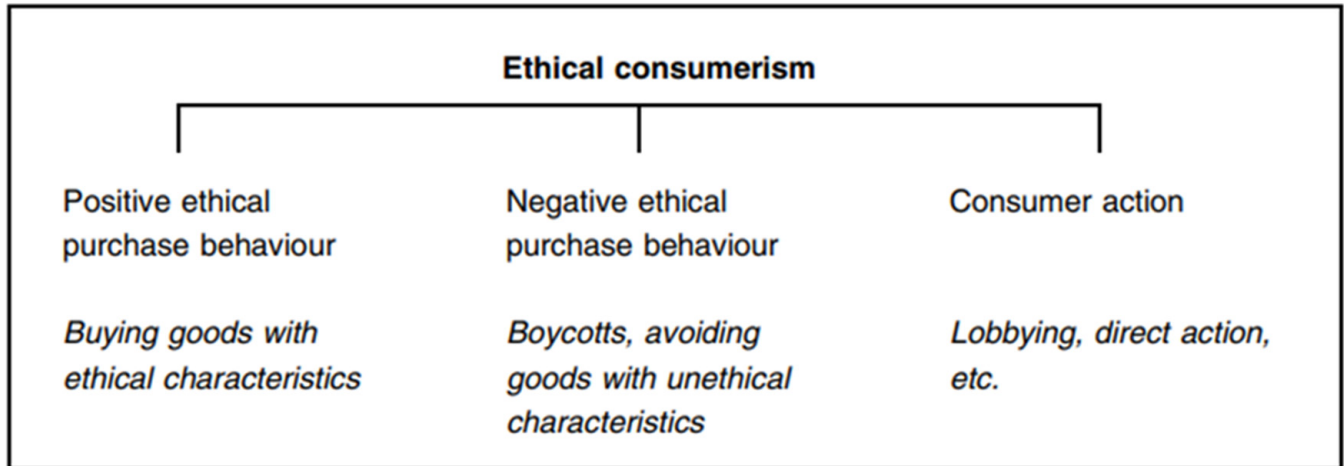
**Ethical consumerism**

Positive ethical purchase behaviour

*Buying goods with ethical characteristics*

Negative ethical purchase behaviour

*Boycotts, avoiding goods with unethical characteristics*

Consumer action

*Lobbying, direct action, etc.*